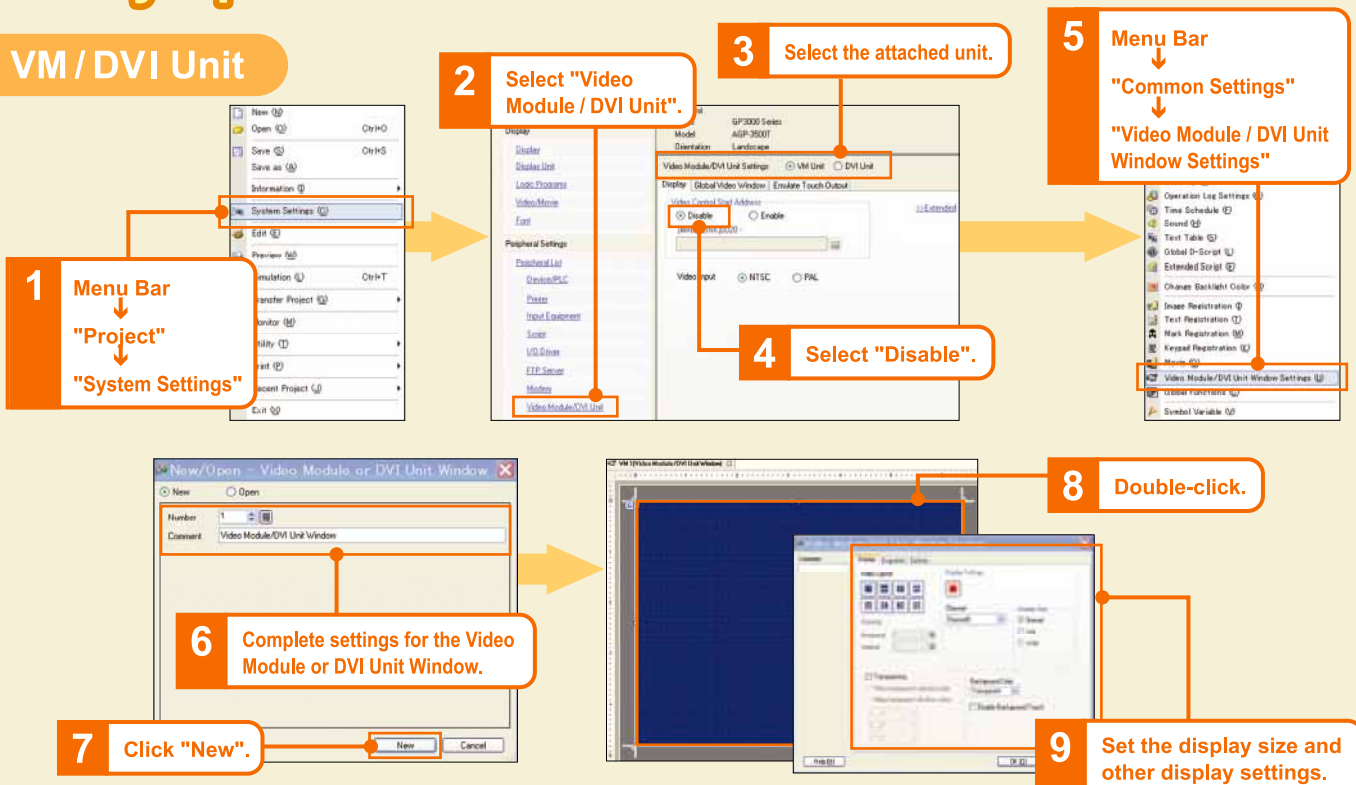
VM / DVI Unit

New (N)
Open (O) Ctrl+O
Save (S) Ctrl+S
Save as (A)
Information (I)
System Settings (C)
Edit (E)
Preview (W)
Simulation (L) Ctrl+T
Transfer Project (G)
Monitor (M)
Utility (T)
Print (P)
Recent Project (J)
Exit (X)

1 Menu Bar
"Project"
"System Settings"

2 Select "Video Module / DVI Unit".

3 Select the attached unit.

Display
Display
Display Unit
Logic Programs
Video/Movie
Font
Peripheral Settings
Peripheral List
Device/PLC
Printer
Input Equipment
Script
I/O Driver
FTP Server
Modem
Video Module/DVI Unit

GP3000 Series
Model AGP-3500T
Orientation Landscape
Video Module/DVI Unit Settings VM Unit DVI Unit
Display Global Video Window Emulate Touch Output
Video Control Start Address
Disable Enable
>>Extended
Video Input NTSC PAL

4 Select "Disable".

5 Menu Bar
"Common Settings"
"Video Module / DVI Unit Window Settings"

Operation Log Settings
Time Schedule (E)
Sound (H)
Text Table (S)
Global D-Script (L)
Extended Script (E)
Change Backlight Color
Image Registration (I)
Text Registration (T)
Mark Registration (M)
Keypad Registration (K)
Movie (O)
Video Module/DVI Unit Window Settings (U)
Global Functions
Symbol Variable (V)

New/Open - Video Module or DVI Unit Window
New Open
Number 1
Comment Video Module/DVI Unit Window

6 Complete settings for the Video Module or DVI Unit Window.

7 Click "New".

New Cancel

8 Double-click.

9 Set the display size and other display settings.